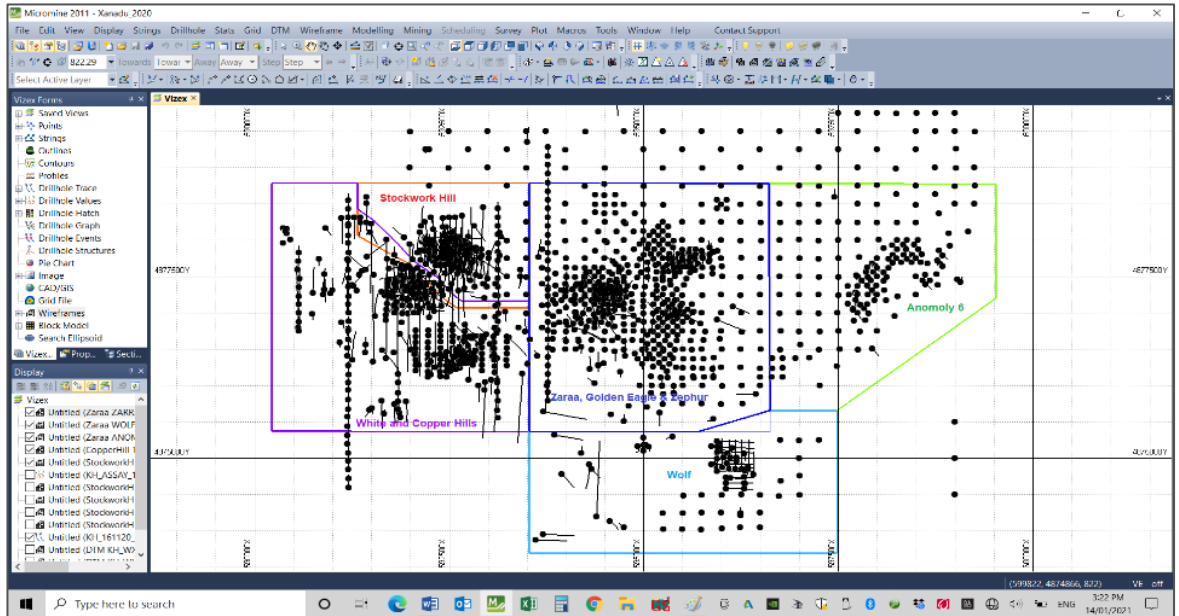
Micromine 2011 - Xanadu_2020

File Edit View Display Strings Drillhole Stats Grid DTM Wireframe Modelling Mining Scheduling Survey Plot Macros Tools Window Help Contact Support

822.29 Towards Towar Away Away Step Step

Select Active Layer

Vizex Forms

Saved Views
Points
Strings
Outlines
Contours
Profiles
Drillhole Trace
Drillhole Values
Drillhole Hatch
Drillhole Graph
Drillhole Events
Drillhole Structures
Pie Chart
Image
CAD/GIS
Grid File
Wireframes
Block Model
Search Ellipsoid

Vizex Prop... Secti...

Display

Vizex
Untitled (Zaraa ZARR
Untitled (Zaraa WOLF
Untitled (Zaraa ANOM
Untitled (CopperHill 1
Untitled (StockworkHi
Untitled (KH_ASSAY_1
Untitled (StockworkH
Untitled (StockworkH
Untitled (StockworkH
Untitled (StockworkH
Untitled (KH_161120_
Untitled (DTM KH_W

Vizex

Stockwork Hill

Anomoly 6

Zaraa, Golden Eagle & Zephur

White and Copper Hills

Wolf

4877500Y

4877500Y

4877000Y

4877000Y

(599822, 4874866, 822) VE off

Type here to search

ENG 3:22 PM 14/01/2021